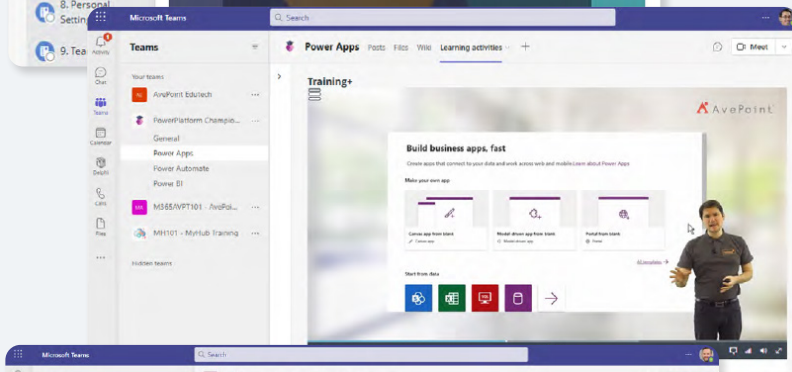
8. Personal Settin

9. Tea

Microsoft Teams

Search

Activity

Chat

Teams

Calendar

Delphi

Calls

Files

...

Teams

Your teams

AvePoint Edutech

PowerPlatform Champio...

General

Power Apps

Power Automate

Power BI

M365/AVPT101 - AvePoi...

MH101 - MyHub Training

Hidden teams

Power Apps Posts Files Wiki Learning activities +

Meet

Training+

AvePoint

Build business apps, fast

Create apps that connect to your data and work across web and mobile Learn about Power Apps

Make your own app

Canvas app from blank

Model-driven app from blank

Portal from blank

All templates

Start from data

Microsoft Teams

Search